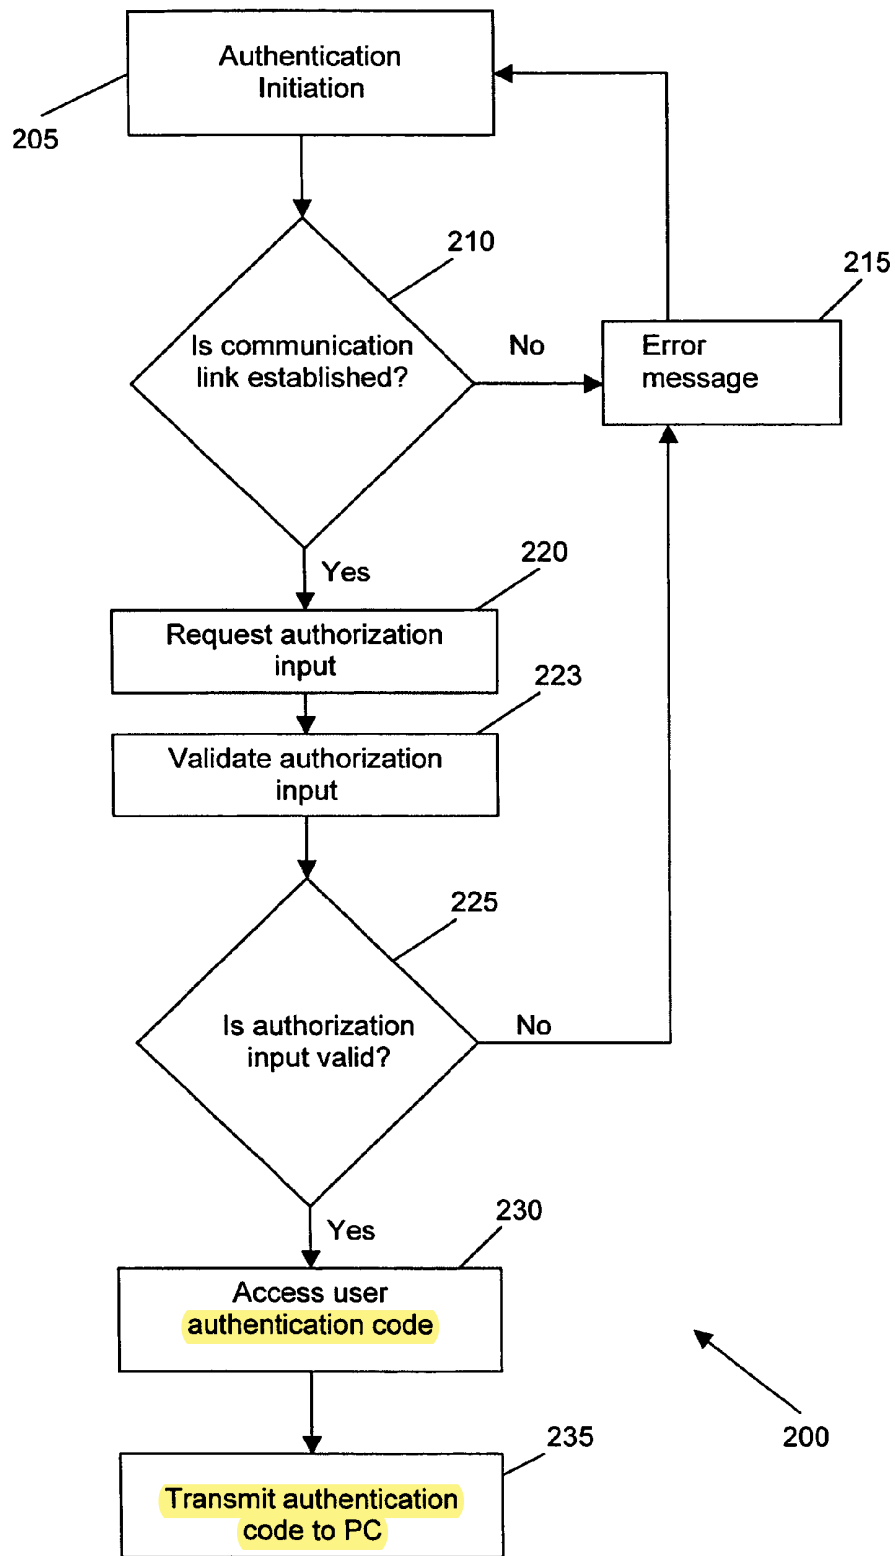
Authentication Initiation

205

210

Is communication link established?

No

215

Error message

Yes

220

Request authorization input

223

Validate authorization input

225

Is authorization input valid?

No

Yes

230

Access user authentication code

235

Transmit authentication code to PC

200